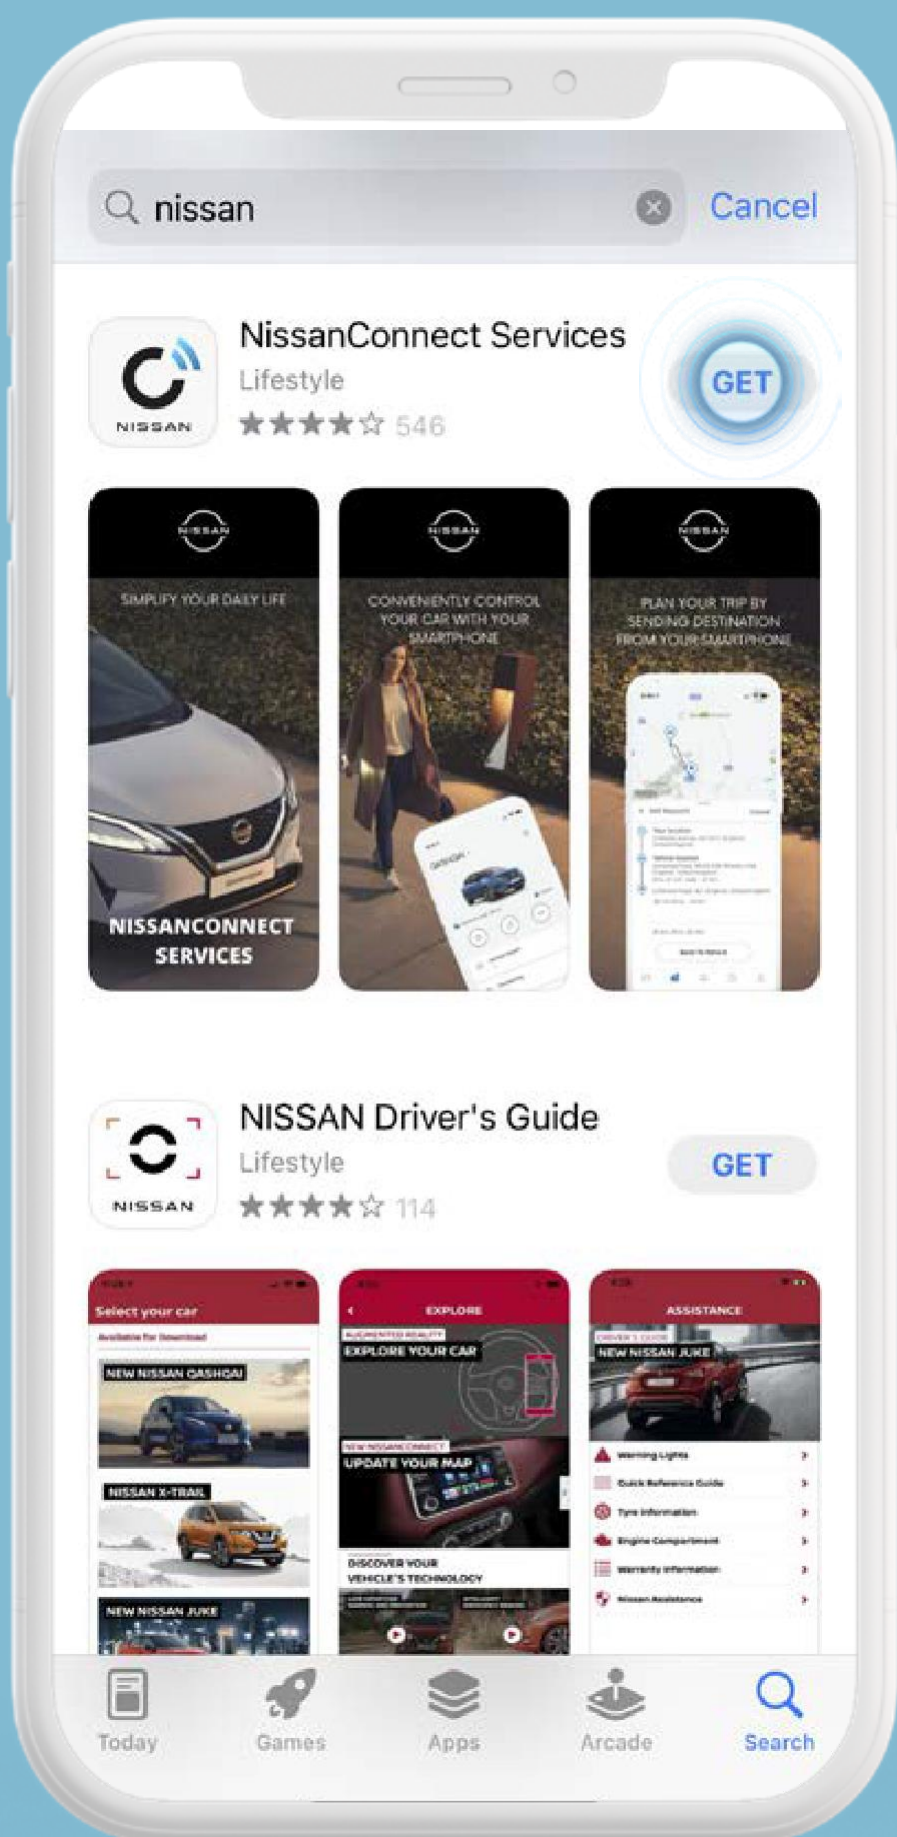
nissan

Cancel

NISSAN

NissanConnect Services

Lifestyle

546

GET

NISSAN

SIMPLIFY YOUR DAILY LIFE

NISSANCONNECT SERVICES

NISSAN

CONVENIENTLY CONTROL YOUR CAR WITH YOUR SMARTPHONE

NISSAN

PLAN YOUR TRIP BY SENDING DESTINATION FROM YOUR SMARTPHONE

NISSAN

NISSAN Driver's Guide

Lifestyle

114

GET

Select your car

Available for Download

NEW NISSAN QASHQAI

NISSAN X-TRAIL

NEW NISSAN JUKE

EXPLORE

AUGMENTED REALITY

EXPLORE YOUR CAR

NEW NISSANCONNECT

UPDATE YOUR MAP

DISCOVER YOUR VEHICLE'S TECHNOLOGY

ASSISTANCE

DRIVER'S GUIDE

NEW NISSAN JUKE

Warning Lights

Quick Reference Guide

Tyre Information

Engine Compartment

Warranty Information

Nissan Assistance

Today

Games

Apps

Arcade

Search